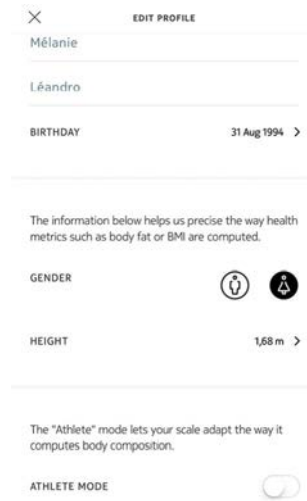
×
EDIT PROFILE

Mélanie

Léandro

BIRTHDAY 31 Aug 1994 >

The information below helps us precise the way health metrics such as body fat or BMI are computed.

GENDER

HEIGHT 1,68 m >

The "Athlete" mode lets your scale adapt the way it computes body composition.

ATHLETE MODE